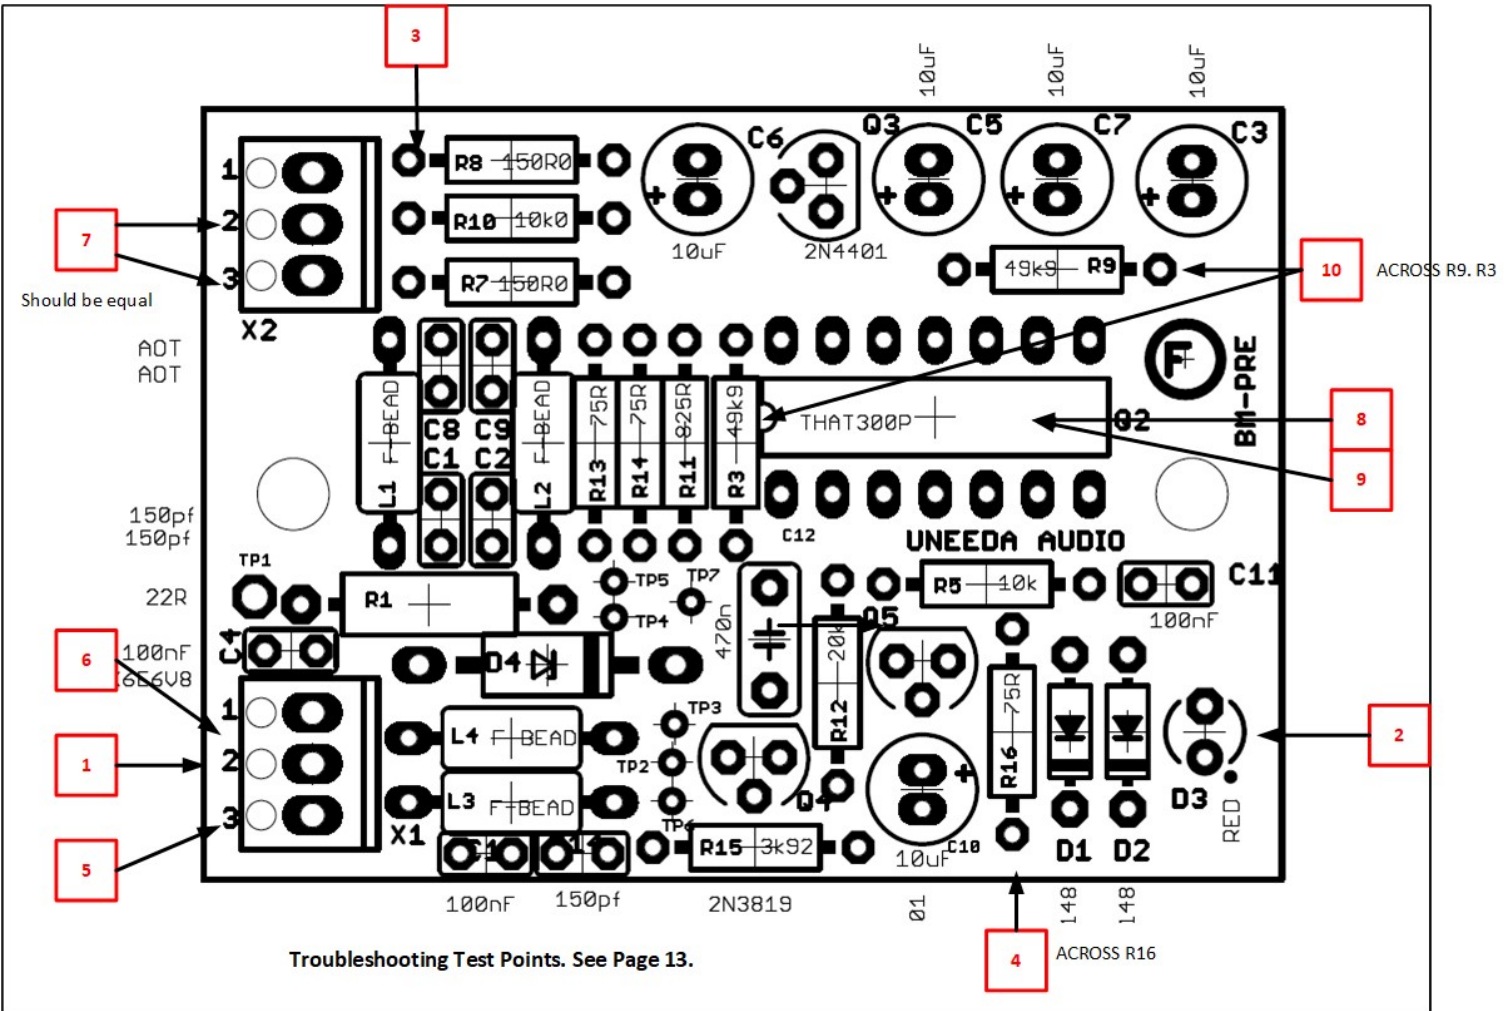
3

10uF 10uF 10uF

1
2
3
X2

R8 150R0
R10 10k0
R7 150R0

C6 Q3 C5 C7 C3

10uF 2N4401

49k9 R9

10 ACROSS R9. R3

7

Should be equal

AOT
AOT

L1 F-BEAD
C8 C9
C1 C2
L2 F-BEAD
R13 75R
R14 75R
R11 825R
R3 49k9
THAT300P
Q2
BM-PRE

8

9

150pf
150pf

C12

UNEEDA AUDIO

TP1
22R
R1
TP5 TP7
TP4
R5 10k
C11
100nF

6

100nF
6E6V8
C4

D4
470n
20k R12
Q5
75R R16

1
2
3
X1

1

L4 F-BEAD
L3 F-BEAD
TP3
TP2
TP6
Q4
10uF C10
D1 D2
D3
RED

2

5

C1 C1
R15 3k92

100nF 150pf 2N3819 01 148 148

Troubleshooting Test Points. See Page 13.

4 ACROSS R16